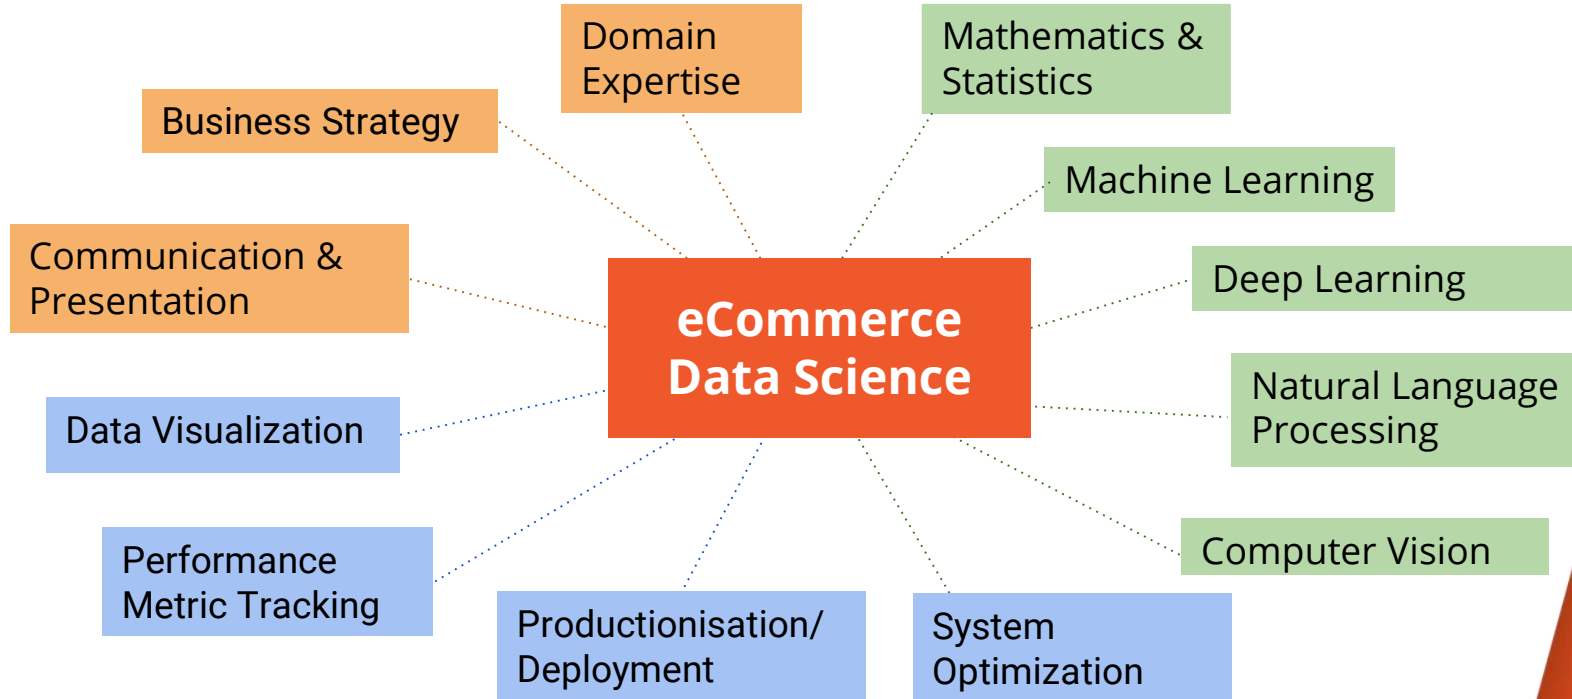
Domain Expertise

Mathematics & Statistics

Business Strategy

Machine Learning

Communication & Presentation

eCommerce Data Science

Deep Learning

Natural Language Processing

Data Visualization

Performance Metric Tracking

Computer Vision

Productionisation/ Deployment

System Optimization